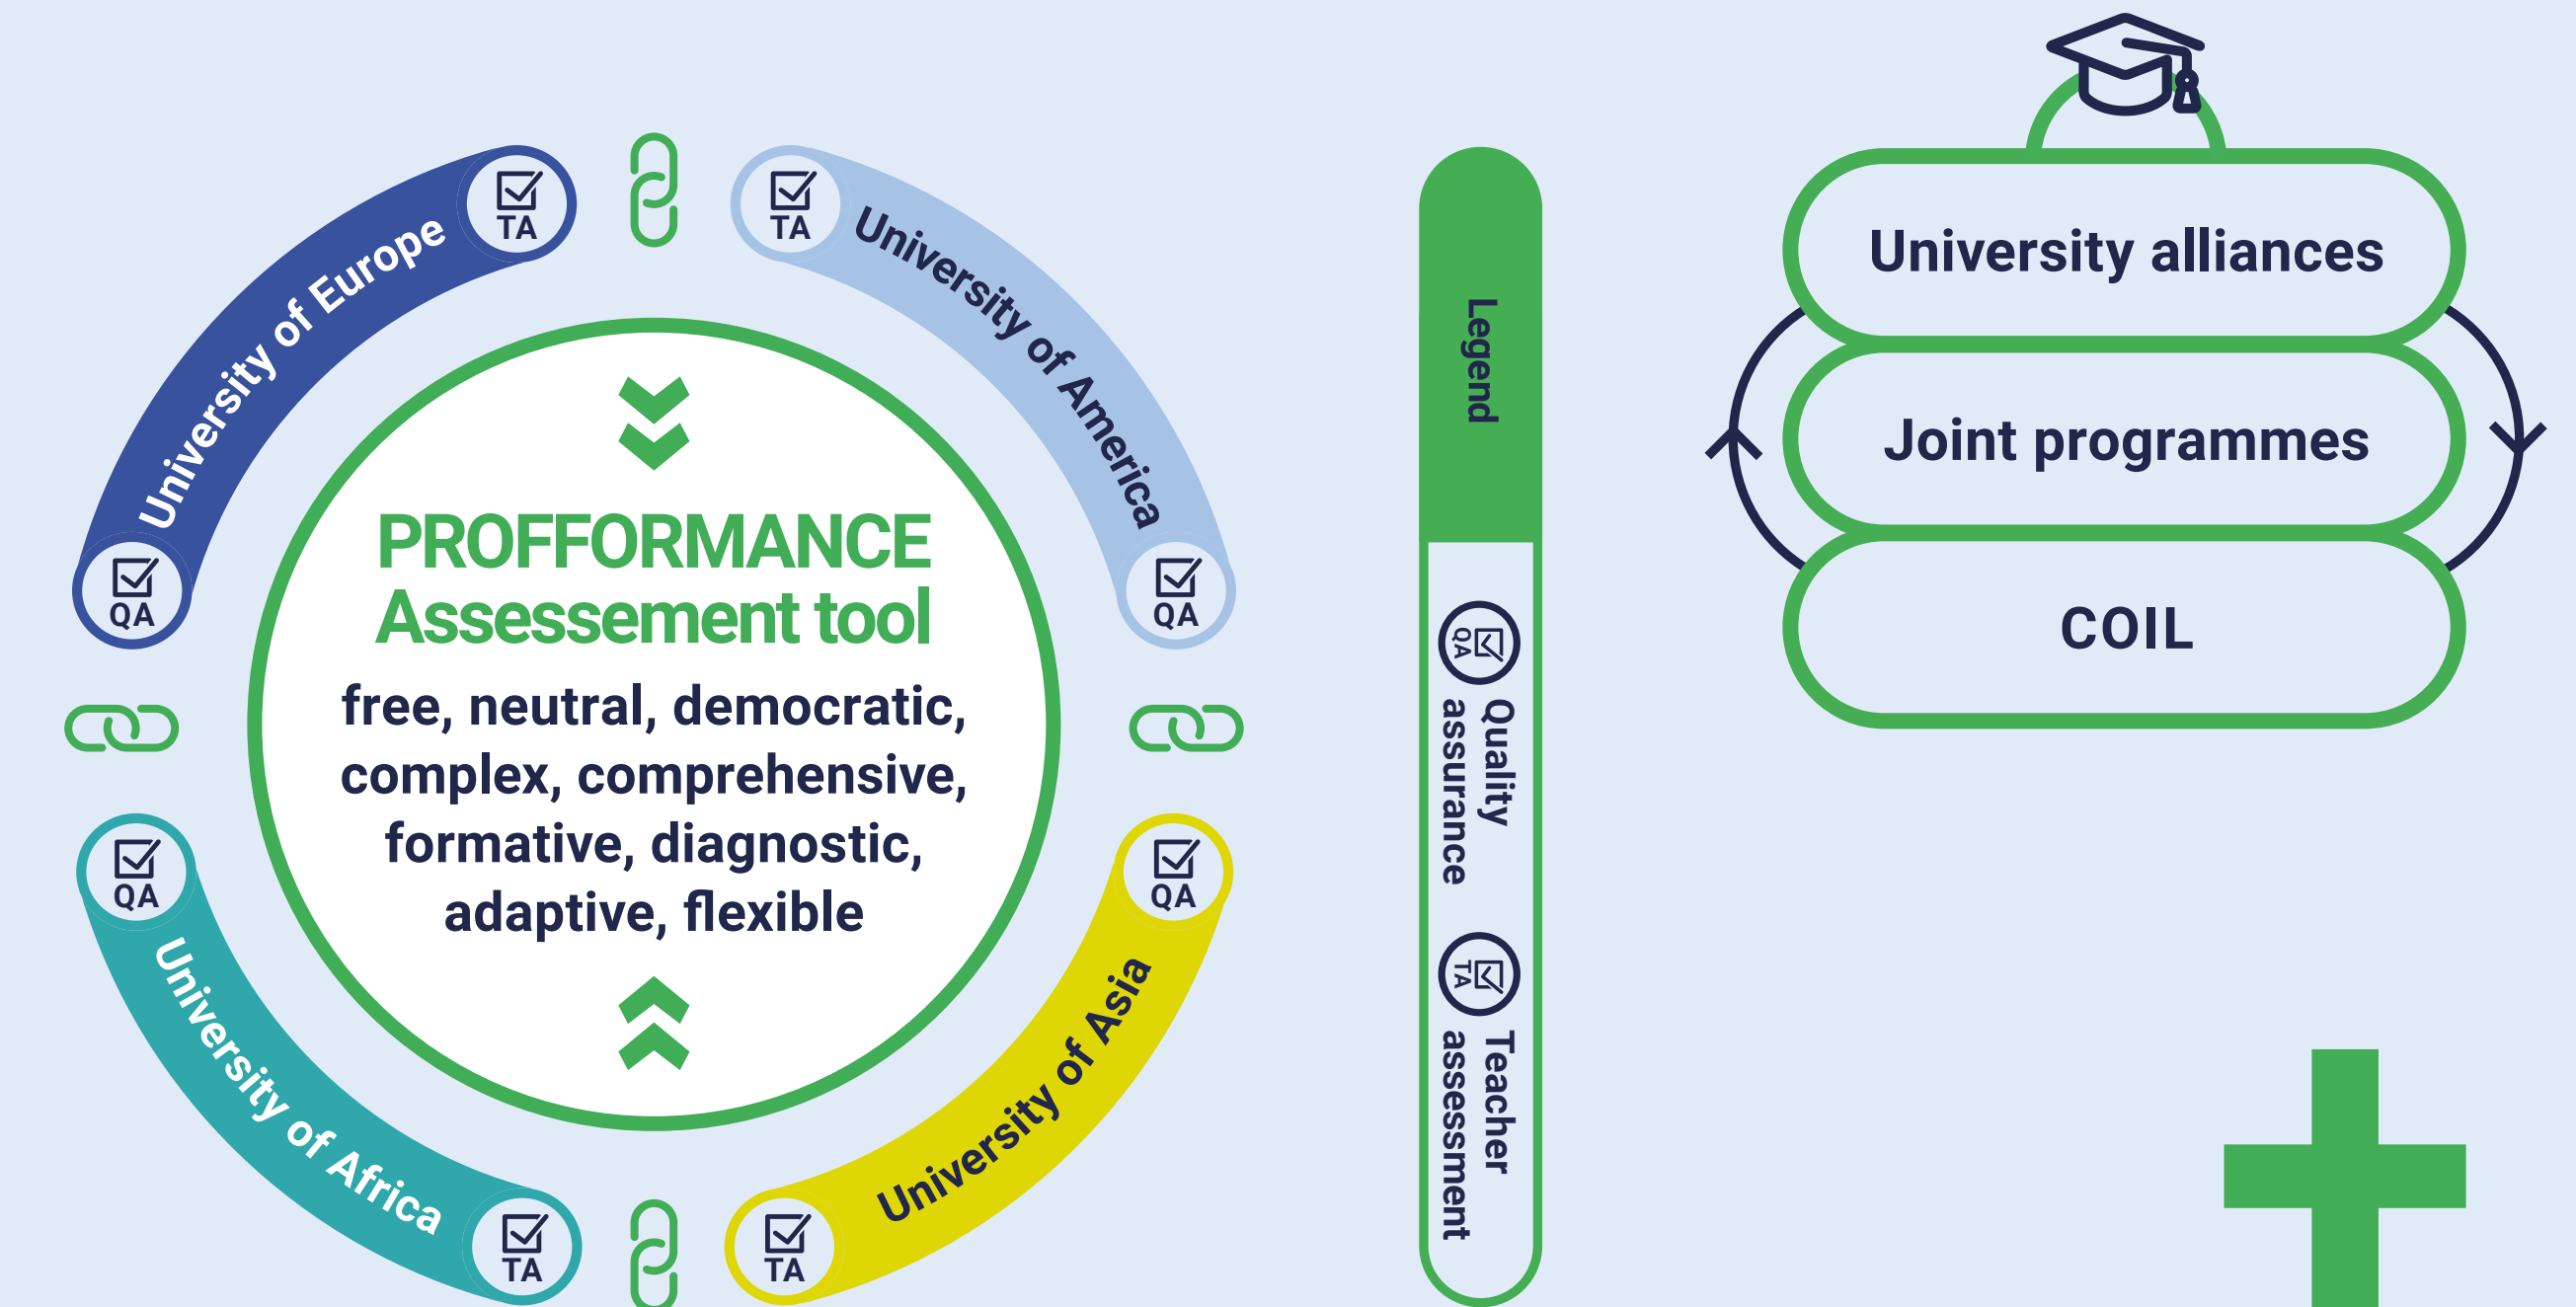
TA
University of Europe
QA
TA
University of America
QA
PROFFORMANCE
Assessement tool
free, neutral, democratic, complex, comprehensive, formative, diagnostic, adaptive, flexible
QA
University of Africa
TA
QA
University of Asia
TA

Legend
QA Quality assurance
TA Teacher assessment

University alliances
Joint programmes
COIL